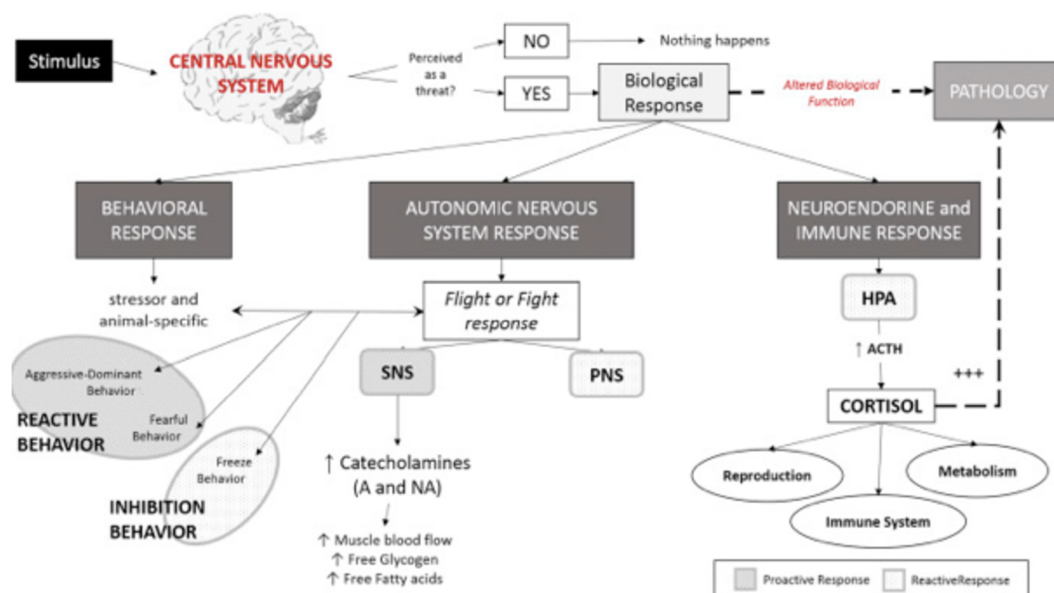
Stimulus

CENTRAL NERVOUS SYSTEM

Perceived as a threat?

NO

Nothing happens

YES

Biological Response

Altered Biological Function

PATHOLOGY

BEHAVIORAL RESPONSE

AUTONOMIC NERVOUS SYSTEM RESPONSE

NEUROENDORINE and IMMUNE RESPONSE

stressor and animal-specific

Flight or Fight response

HPA

Aggressive-Dominant Behavior

Fearful Behavior

REACTIVE BEHAVIOR

Freeze Behavior

INHIBITION BEHAVIOR

SNS

PNS

↑ ACTH

+++

CORTISOL

↑ Catecholamines (A and NA)

↑ Muscle blood flow
↑ Free Glycogen
↑ Free Fatty acids

Reproduction

Metabolism

Immune System

Proactive Response

ReactiveResponse